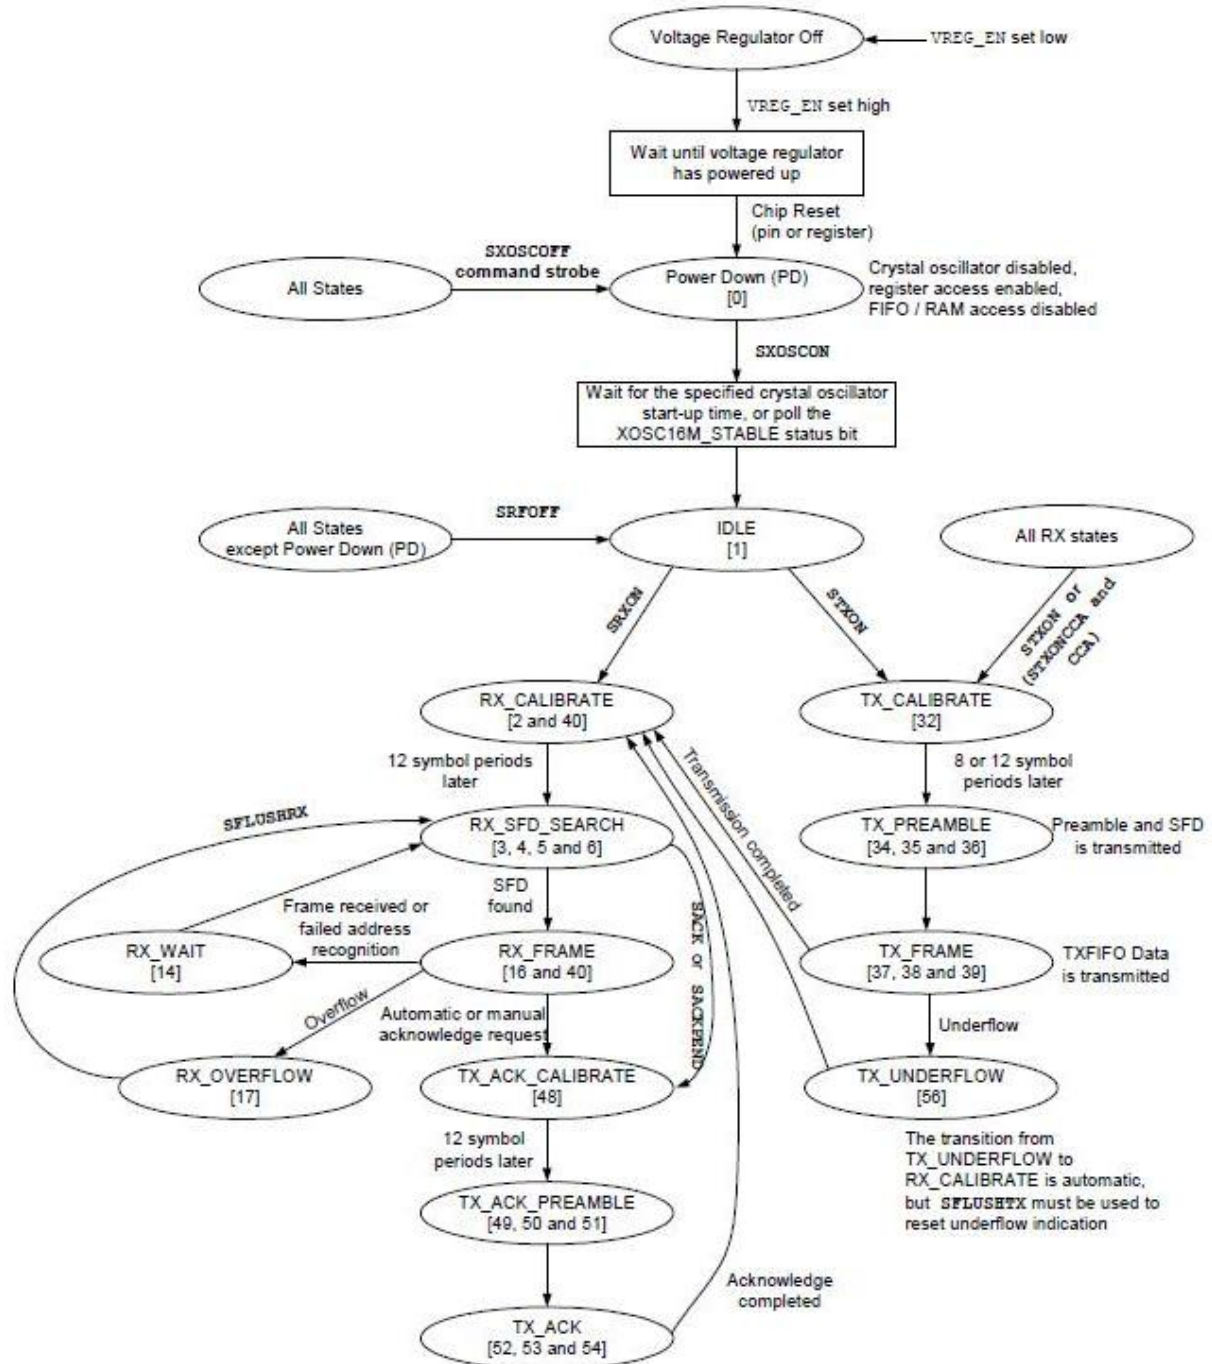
Voltage Regulator Off

VREG_EN set low

VREG_EN set high

Wait until voltage regulator has powered up

Chip Reset (pin or register)

All States

SXOSCOFF command strobe

Power Down (PD) [0]

Crystal oscillator disabled, register access enabled, FIFO / RAM access disabled

SXOSCON

Wait for the specified crystal oscillator start-up time, or poll the XOSC16M_STABLE status bit

All States except Power Down (PD)

SRFOFF

IDLE [1]

All RX states

SRXON

STXON

STXON or (STXONCCA and CCA)

RX_CALIBRATE [2 and 40]

TX_CALIBRATE [32]

12 symbol periods later

Transmission completed

8 or 12 symbol periods later

SFLUSHRX

RX_SFD_SEARCH [3, 4, 5 and 6]

TX_PREAMBLE [34, 35 and 36]

Preamble and SFD is transmitted

SFD found

Frame received or failed address recognition

SACK or SACKPEND

RX_WAIT [14]

RX_FRAME [16 and 40]

TX_FRAME [37, 38 and 39]

TXFIFO Data is transmitted

Overflow

Automatic or manual acknowledge request

Underflow

RX_OVERFLOW [17]

TX_ACK_CALIBRATE [48]

TX_UNDERFLOW [56]

12 symbol periods later

The transition from TX_UNDERFLOW to RX_CALIBRATE is automatic, but SFLUSHTX must be used to reset underflow indication

TX_ACK_PREAMBLE [49, 50 and 51]

Acknowledge completed

TX_ACK [52, 53 and 54]